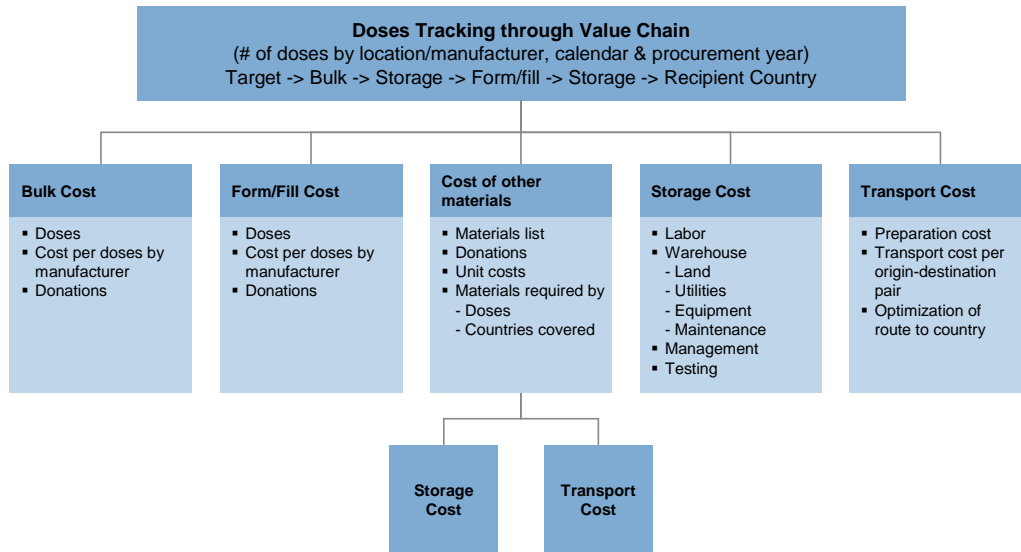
Doses Tracking through Value Chain
(# of doses by location/manufacturer, calendar & procurement year)
Target -> Bulk -> Storage -> Form/fill -> Storage -> Recipient Country

Bulk Cost
- Doses
- Cost per doses by manufacturer
- Donations

Form/Fill Cost
- Doses
- Cost per doses by manufacturer
- Donations

Cost of other materials
- Materials list
- Donations
- Unit costs
- Materials required by
  - Doses
  - Countries covered

Storage Cost
- Labor
- Warehouse
  - Land
  - Utilities
  - Equipment
  - Maintenance
- Management
- Testing

Transport Cost
- Preparation cost
- Transport cost per origin-destination pair
- Optimization of route to country

Storage Cost

Transport Cost